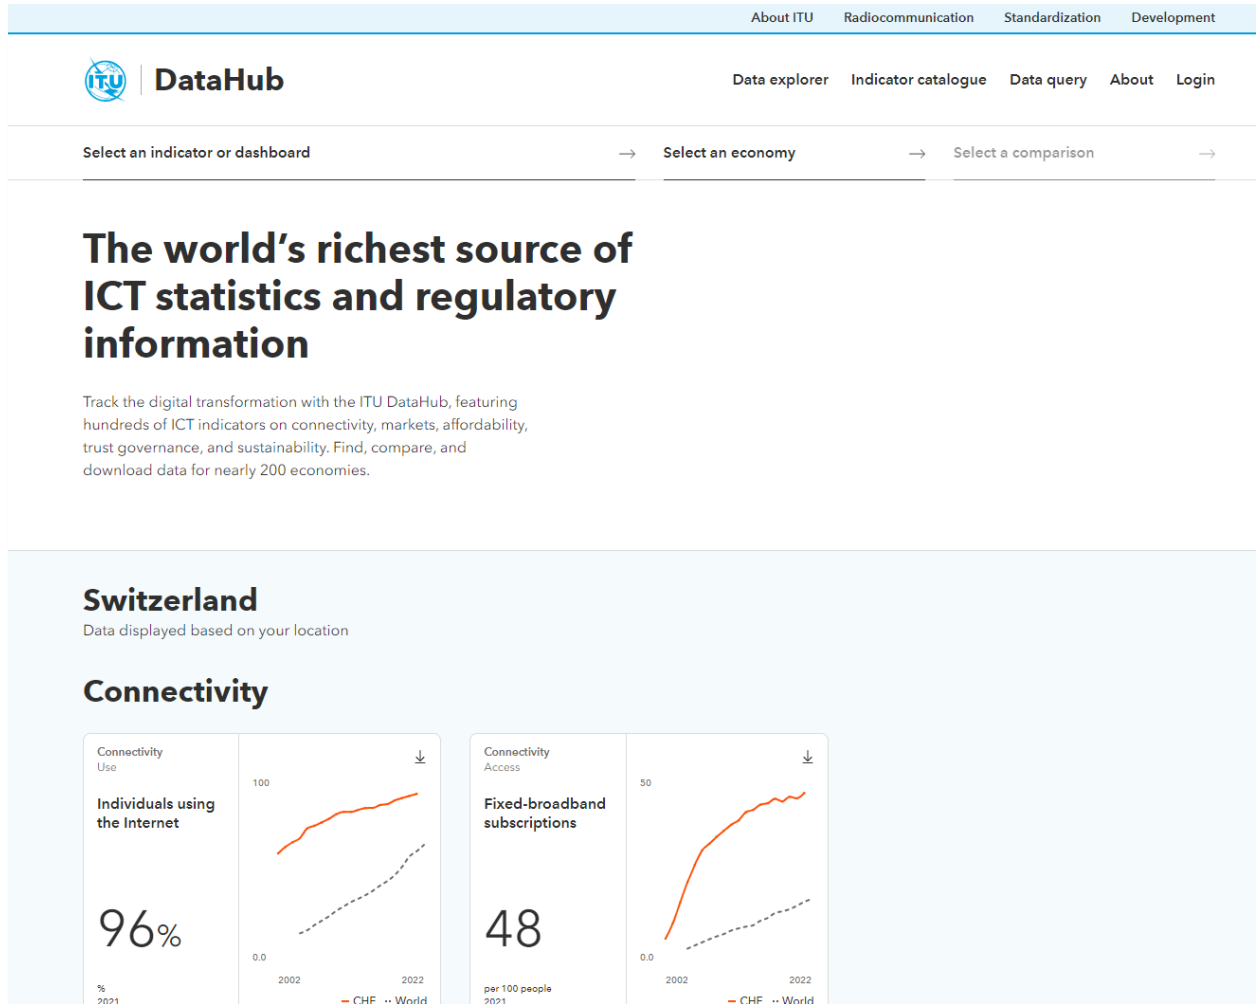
About ITU Radiocommunication Standardization Development

ITU DataHub

Data explorer Indicator catalogue Data query About Login

Select an indicator or dashboard →

Select an economy →

Select a comparison →

The world's richest source of ICT statistics and regulatory information

Track the digital transformation with the ITU DataHub, featuring hundreds of ICT indicators on connectivity, markets, affordability, trust governance, and sustainability. Find, compare, and download data for nearly 200 economies.

Switzerland

Data displayed based on your location

Connectivity

Connectivity
Use

Individuals using the Internet

96%

%
2021

100
0.0
2002 2022
CHE World

Connectivity
Access

Fixed-broadband subscriptions

48

per 100 people
2021

50
0.0
2002 2022
CHE World